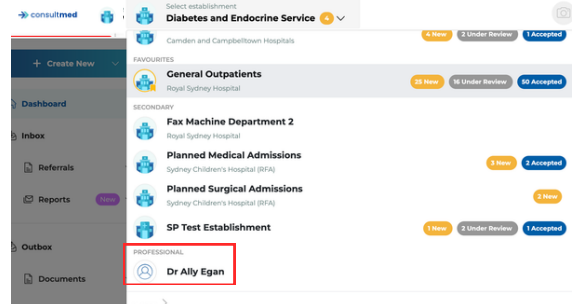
consultmed

Select establishment
Diabetes and Endocrine Service 4

Camden and Campbelltown Hospitals
4 New 2 Under Review 1 Accepted

FAVOURITES
General Outpatients
Royal Sydney Hospital
25 New 16 Under Review 50 Accepted

SECONDARY
Fax Machine Department 2
Royal Sydney Hospital

Planned Medical Admissions
Sydney Children's Hospital (RFA)
3 New 2 Accepted

Planned Surgical Admissions
Sydney Children's Hospital (RFA)
2 New

SP Test Establishment
1 New 1 Under Review 1 Accepted

PROFESSIONAL
Dr Ally Egan

+ Create New
Dashboard
Inbox
Referrals
Reports New
Outbox
Documents